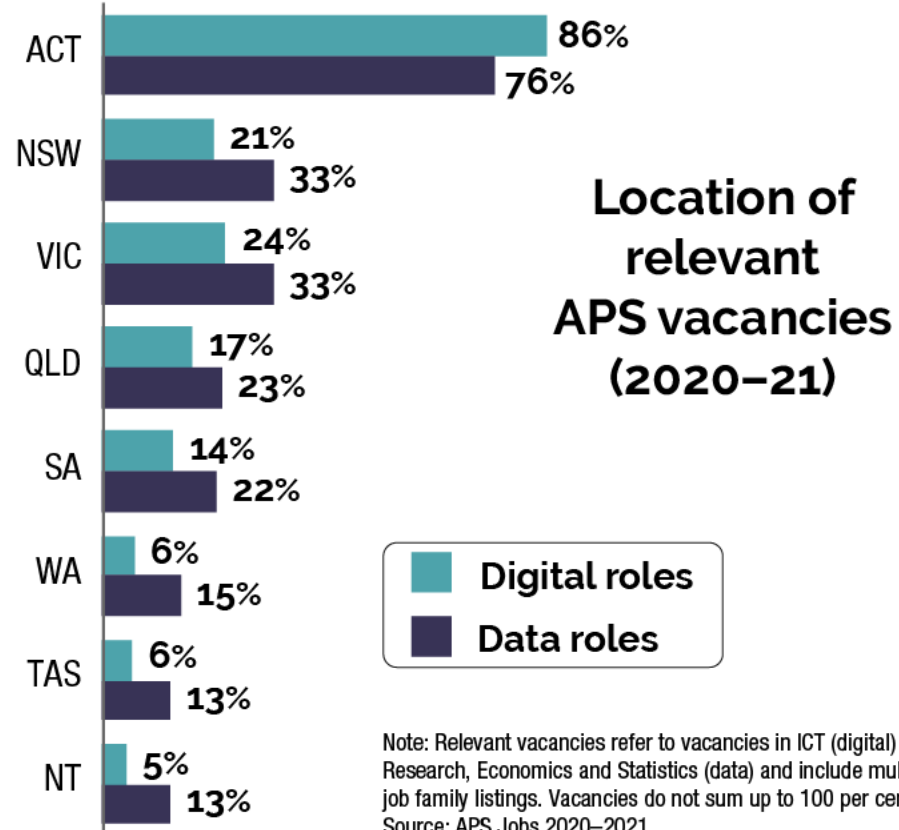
Location of relevant APS vacancies (2020–21)

ACT
86%
76%

NSW
21%
33%

VIC
24%
33%

QLD
17%
23%

SA
14%
22%

WA
6%
15%

TAS
6%
13%

NT
5%
13%

Digital roles
Data roles

Note: Relevant vacancies refer to vacancies in ICT (digital) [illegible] Research, Economics and Statistics (data) and include mul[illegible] job family listings. Vacancies do not sum up to 100 per cer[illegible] Source: APS Jobs 2020–2021